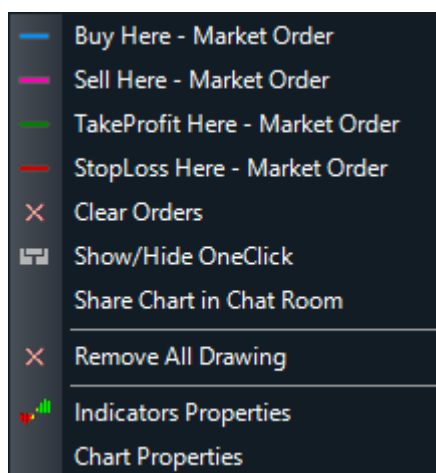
Buy Here - Market Order
Sell Here - Market Order
TakeProfit Here - Market Order
StopLoss Here - Market Order
Clear Orders
Show/Hide OneClick
Share Chart in Chat Room

Remove All Drawing

Indicators Properties
Chart Properties